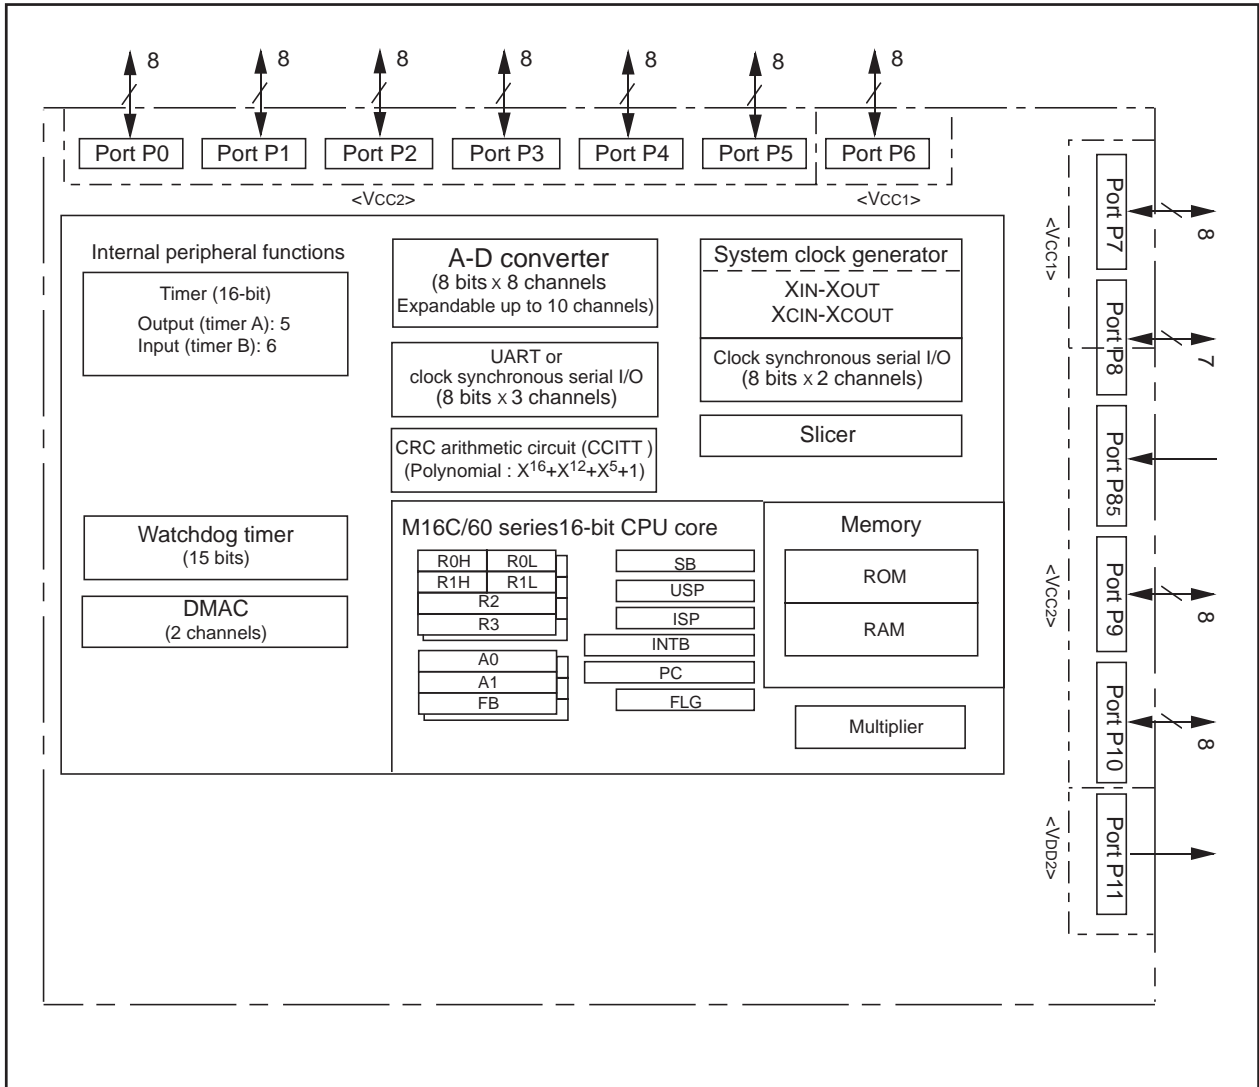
8 8 8 8 8 8 8

Port P0 Port P1 Port P2 Port P3 Port P4 Port P5 Port P6

<VCC2> <VCC1>

Internal peripheral functions

Timer (16-bit)
Output (timer A): 5
Input (timer B): 6

A-D converter
(8 bits x 8 channels
Expandable up to 10 channels)

UART or
clock synchronous serial I/O
(8 bits x 3 channels)

CRC arithmetic circuit (CCITT )
(Polynomial : $X^{16}+X^{12}+X^5+1$)

System clock generator
XIN-XOUT
XCIN-XCOUT

Clock synchronous serial I/O
(8 bits x 2 channels)

Slicer

Watchdog timer
(15 bits)

DMAC
(2 channels)

M16C/60 series16-bit CPU core

| R0H | R0L |
|---|---|
| R1H | R1L |
| R2 | |
| R3 | |

A0
A1
FB

SB
USP
ISP
INTB
PC
FLG

Memory
ROM
RAM

Multiplier

<VCC1>
Port P7 8
Port P8 7
Port P85
<VCC2>
Port P9 8
Port P10 8
<VDD2>
Port P11